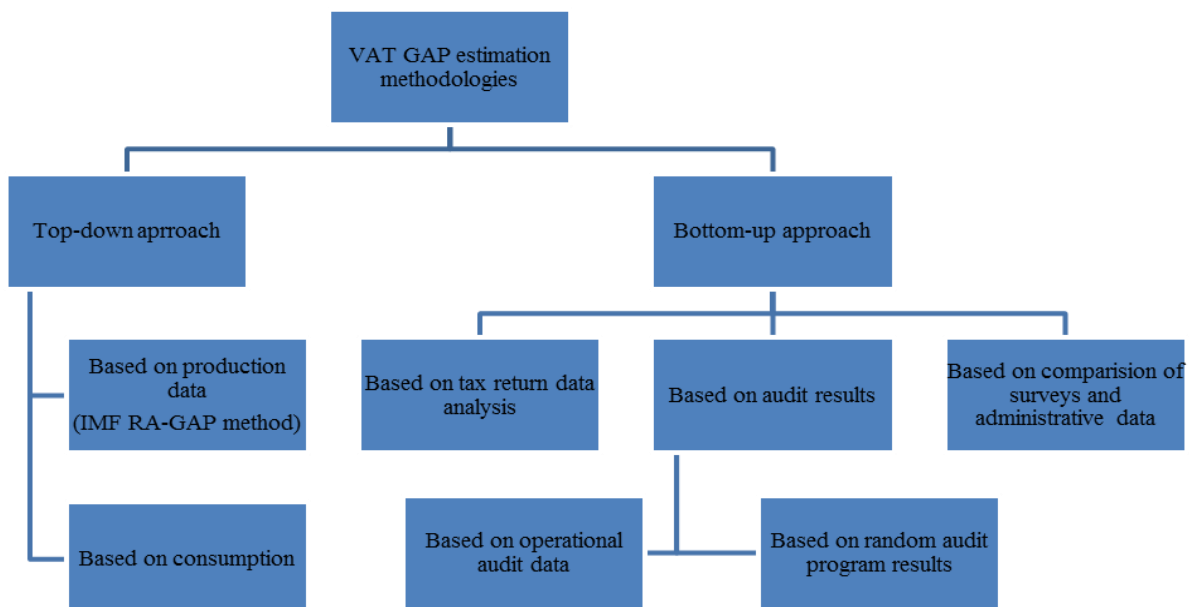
VAT GAP estimation methodologies

Top-down aprroach

Bottom-up approach

Based on production data (IMF RA-GAP method)

Based on consumption

Based on tax return data analysis

Based on audit results

Based on comparision of surveys and administrative data

Based on operational audit data

Based on random audit program results